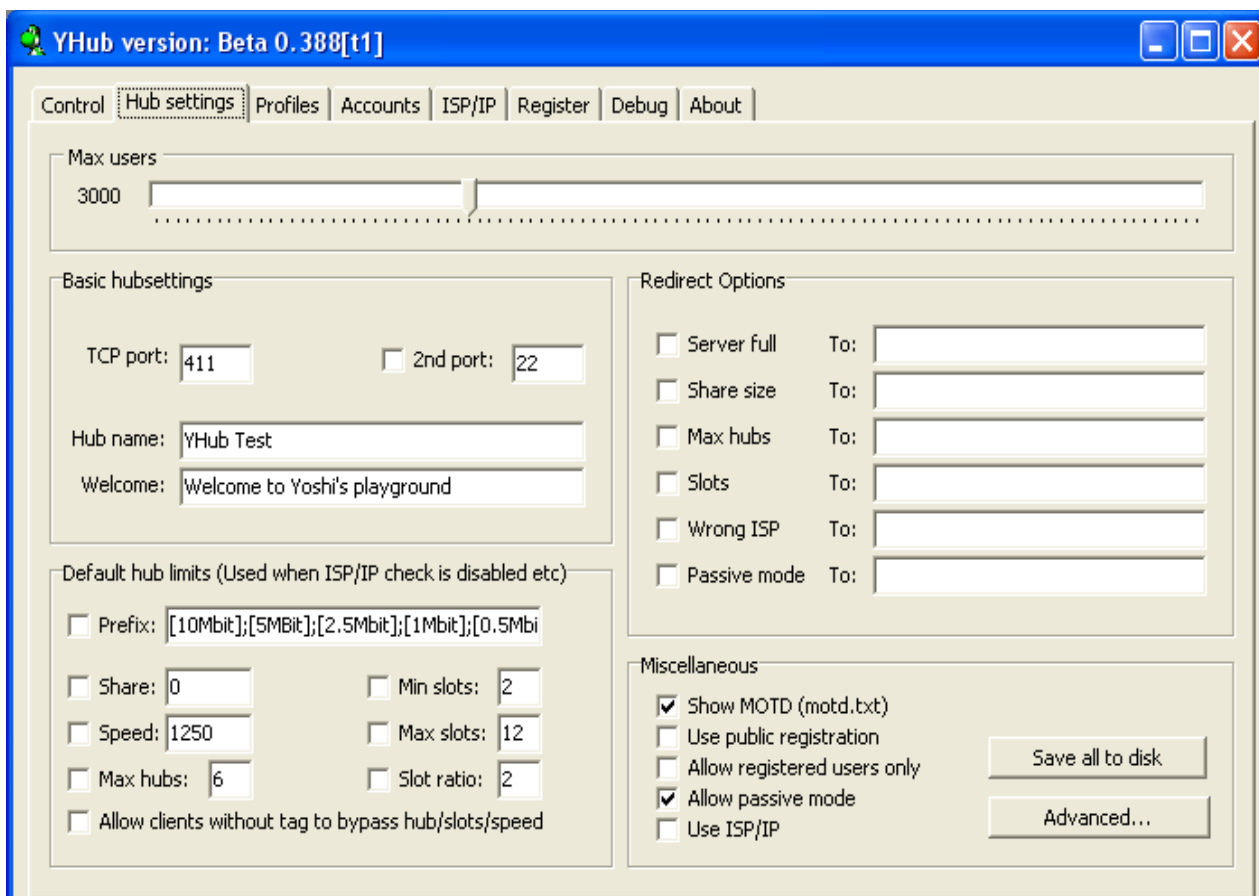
YHub version: Beta 0.388[t1]

Control | Hub settings | Profiles | Accounts | ISP/IP | Register | Debug | About

Max users
3000

Basic hubsettings
TCP port: 411
2nd port: 22
Hub name: YHub Test
Welcome: Welcome to Yoshi's playground

Default hub limits (Used when ISP/IP check is disabled etc)
Prefix: [10Mbit];[5MBit];[2.5Mbit];[1Mbit];[0.5Mbi
Share: 0
Min slots: 2
Speed: 1250
Max slots: 12
Max hubs: 6
Slot ratio: 2
Allow clients without tag to bypass hub/slots/speed

Redirect Options
Server full To:
Share size To:
Max hubs To:
Slots To:
Wrong ISP To:
Passive mode To:

Miscellaneous
Show MOTD (motd.txt)
Use public registration
Allow registered users only
Allow passive mode
Use ISP/IP
Save all to disk
Advanced...